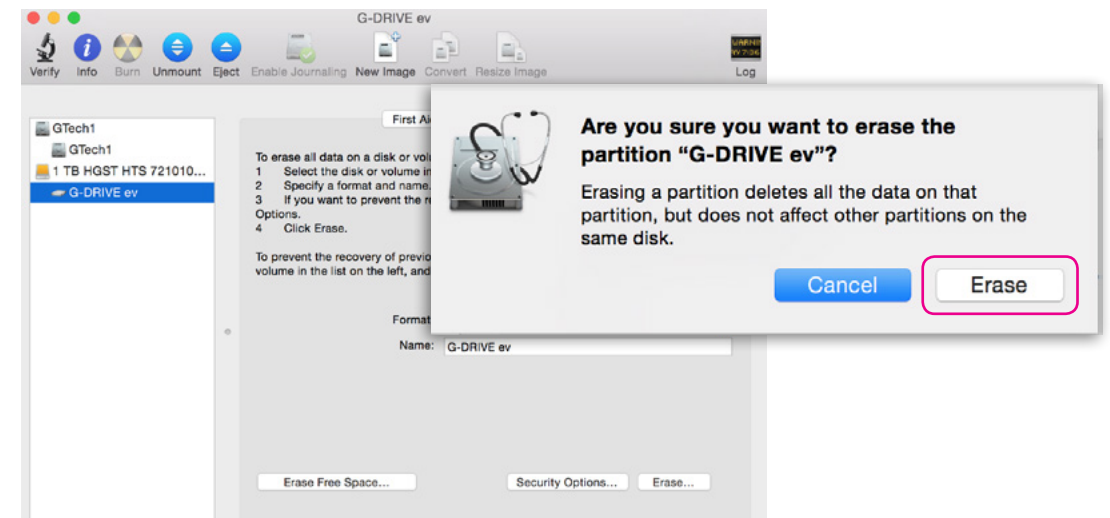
G-DRIVE ev

Verify Info Burn Unmount Eject Enable Journaling New Image Convert Resize Image Log

GTech1
GTech1
1 TB HGST HTS 721010...
G-DRIVE ev

First Ai

To erase all data on a disk or volu
1 Select the disk or volume in
2 Specify a format and name.
3 If you want to prevent the r
Options.
4 Click Erase.

To prevent the recovery of previo
volume in the list on the left, and

Format
Name: G-DRIVE ev

Erase Free Space... Security Options... Erase...

Are you sure you want to erase the partition “G-DRIVE ev”?

Erasing a partition deletes all the data on that partition, but does not affect other partitions on the same disk.

Cancel Erase